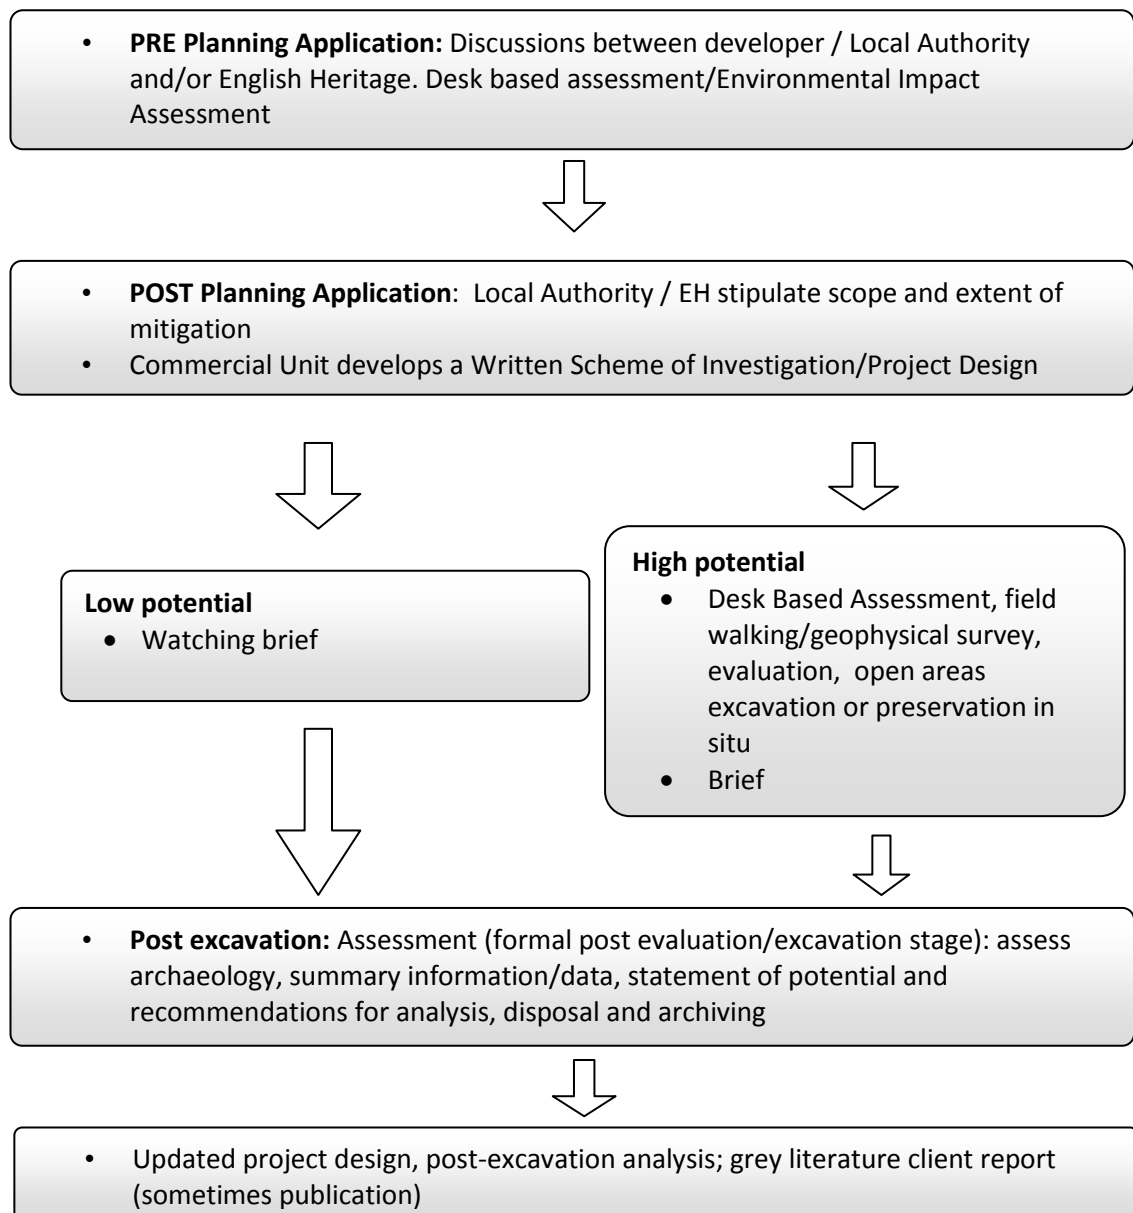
• **PRE Planning Application:** Discussions between developer / Local Authority and/or English Heritage. Desk based assessment/Environmental Impact Assessment

• **POST Planning Application**: Local Authority / EH stipulate scope and extent of mitigation
• Commercial Unit develops a Written Scheme of Investigation/Project Design

**Low potential**
• Watching brief

**High potential**
• Desk Based Assessment, field walking/geophysical survey, evaluation, open areas excavation or preservation in situ
• Brief

• **Post excavation:** Assessment (formal post evaluation/excavation stage): assess archaeology, summary information/data, statement of potential and recommendations for analysis, disposal and archiving

• Updated project design, post-excavation analysis; grey literature client report (sometimes publication)